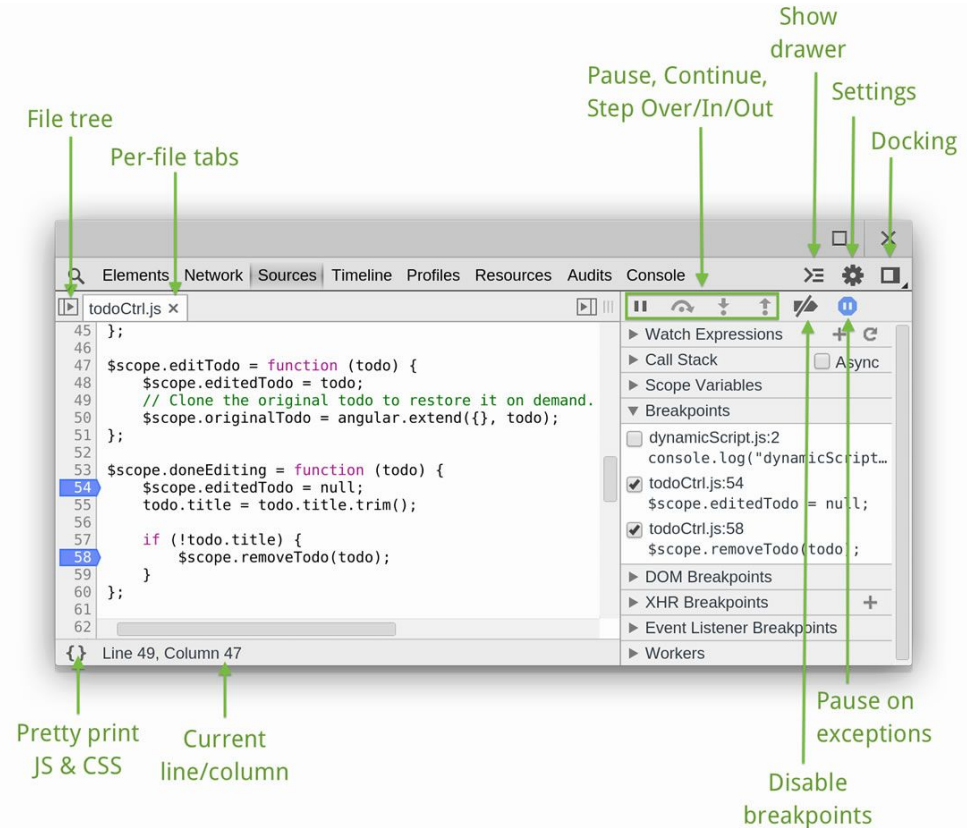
Show drawer

Pause, Continue, Step Over/In/Out

Settings

File tree

Docking

Per-file tabs

Elements Network Sources Timeline Profiles Resources Audits Console

todoCtrl.js ×

45 };
46
47 $scope.editTodo = function (todo) {
48     $scope.editedTodo = todo;
49     // Clone the original todo to restore it on demand.
50     $scope.originalTodo = angular.extend({}, todo);
51 };
52
53 $scope.doneEditing = function (todo) {
54     $scope.editedTodo = null;
55     todo.title = todo.title.trim();
56
57     if (!todo.title) {
58         $scope.removeTodo(todo);
59     }
60 };
61
62

{} Line 49, Column 47

▶ Watch Expressions
▶ Call Stack
Async
▶ Scope Variables
▼ Breakpoints
dynamicScript.js:2
console.log("dynamicScript…
todoCtrl.js:54
$scope.editedTodo = null;
todoCtrl.js:58
$scope.removeTodo(todo);
▶ DOM Breakpoints
▶ XHR Breakpoints
▶ Event Listener Breakpoints
▶ Workers

Pretty print JS & CSS

Current line/column

Pause on exceptions

Disable breakpoints